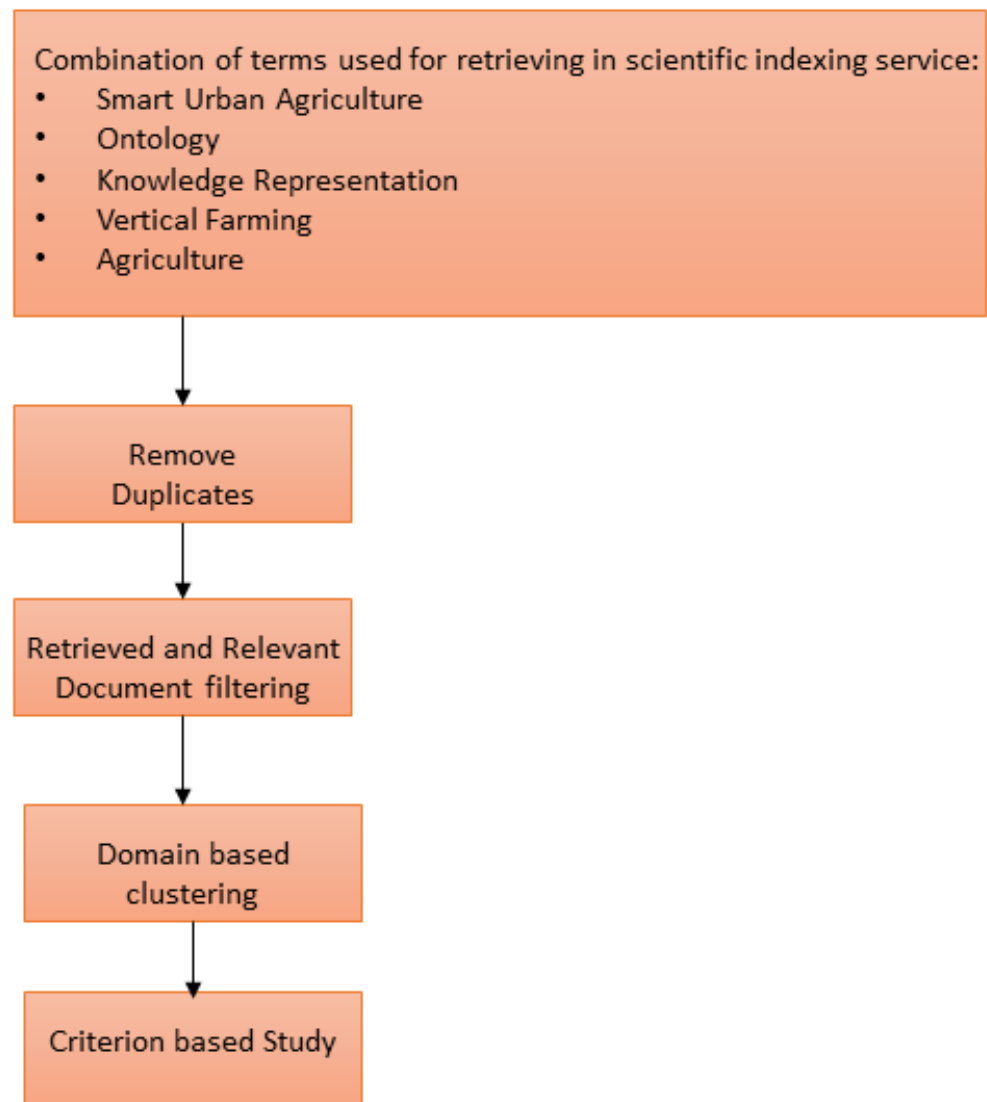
Combination of terms used for retrieving in scientific indexing service:
• Smart Urban Agriculture
• Ontology
• Knowledge Representation
• Vertical Farming
• Agriculture

Remove Duplicates

Retrieved and Relevant Document filtering

Domain based clustering

Criterion based Study